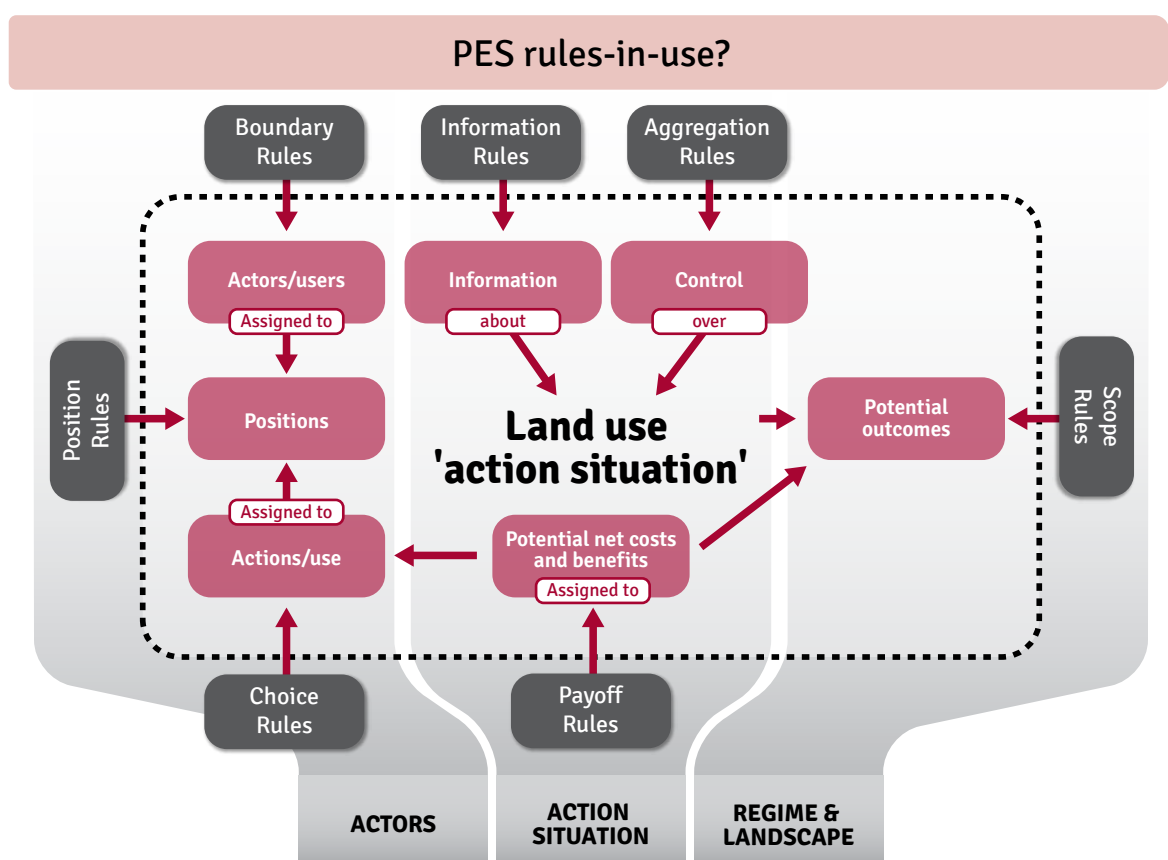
PES rules-in-use?

Boundary Rules

Information Rules

Aggregation Rules

Actors/users

Assigned to

Information

about

Control

over

Position Rules

Positions

Land use 'action situation'

Potential outcomes

Scope Rules

Assigned to

Actions/use

Potential net costs and benefits

Assigned to

Choice Rules

Payoff Rules

ACTORS

ACTION SITUATION

REGIME & LANDSCAPE